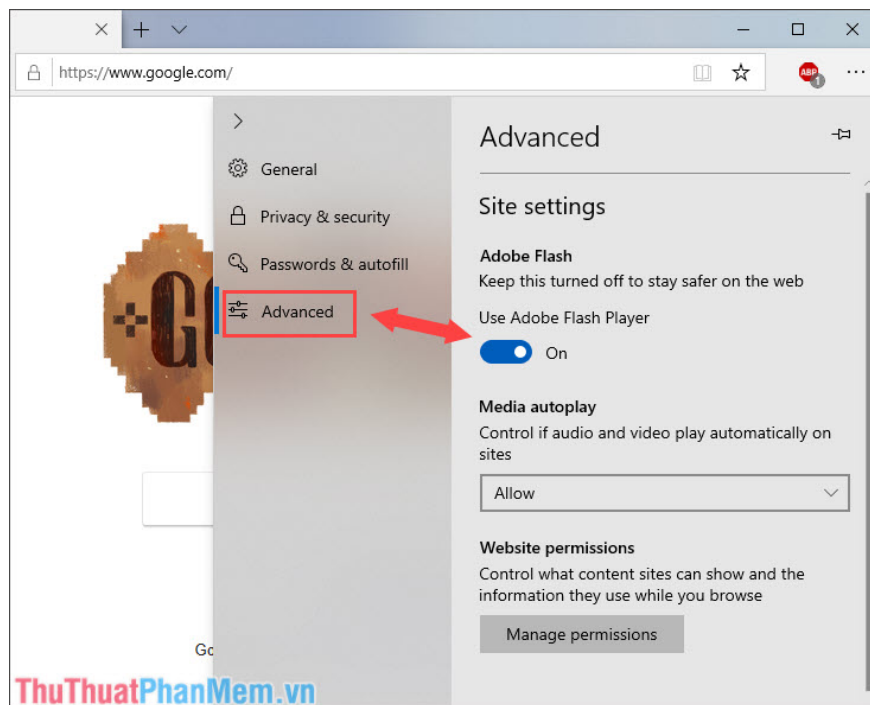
https://www.google.com/

ABP 1

General

Privacy & security

Passwords & autofill

Advanced

Go

Advanced

Site settings

Adobe Flash

Keep this turned off to stay safer on the web

Use Adobe Flash Player

On

Media autoplay

Control if audio and video play automatically on sites

Allow

Website permissions

Control what content sites can show and the information they use while you browse

Manage permissions

ThuThuatPhanMem.vn